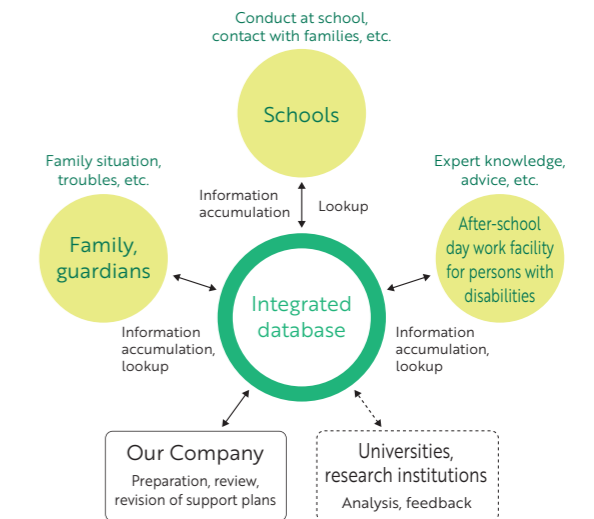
Conduct at school, contact with families, etc.

Schools

Information accumulation

Lookup

Family situation, troubles, etc.

Family, guardians

Expert knowledge, advice, etc.

After-school day work facility for persons with disabilities

Integrated database

Information accumulation, lookup

Information accumulation, lookup

Our Company

Preparation, review, revision of support plans

Universities, research institutions

Analysis, feedback